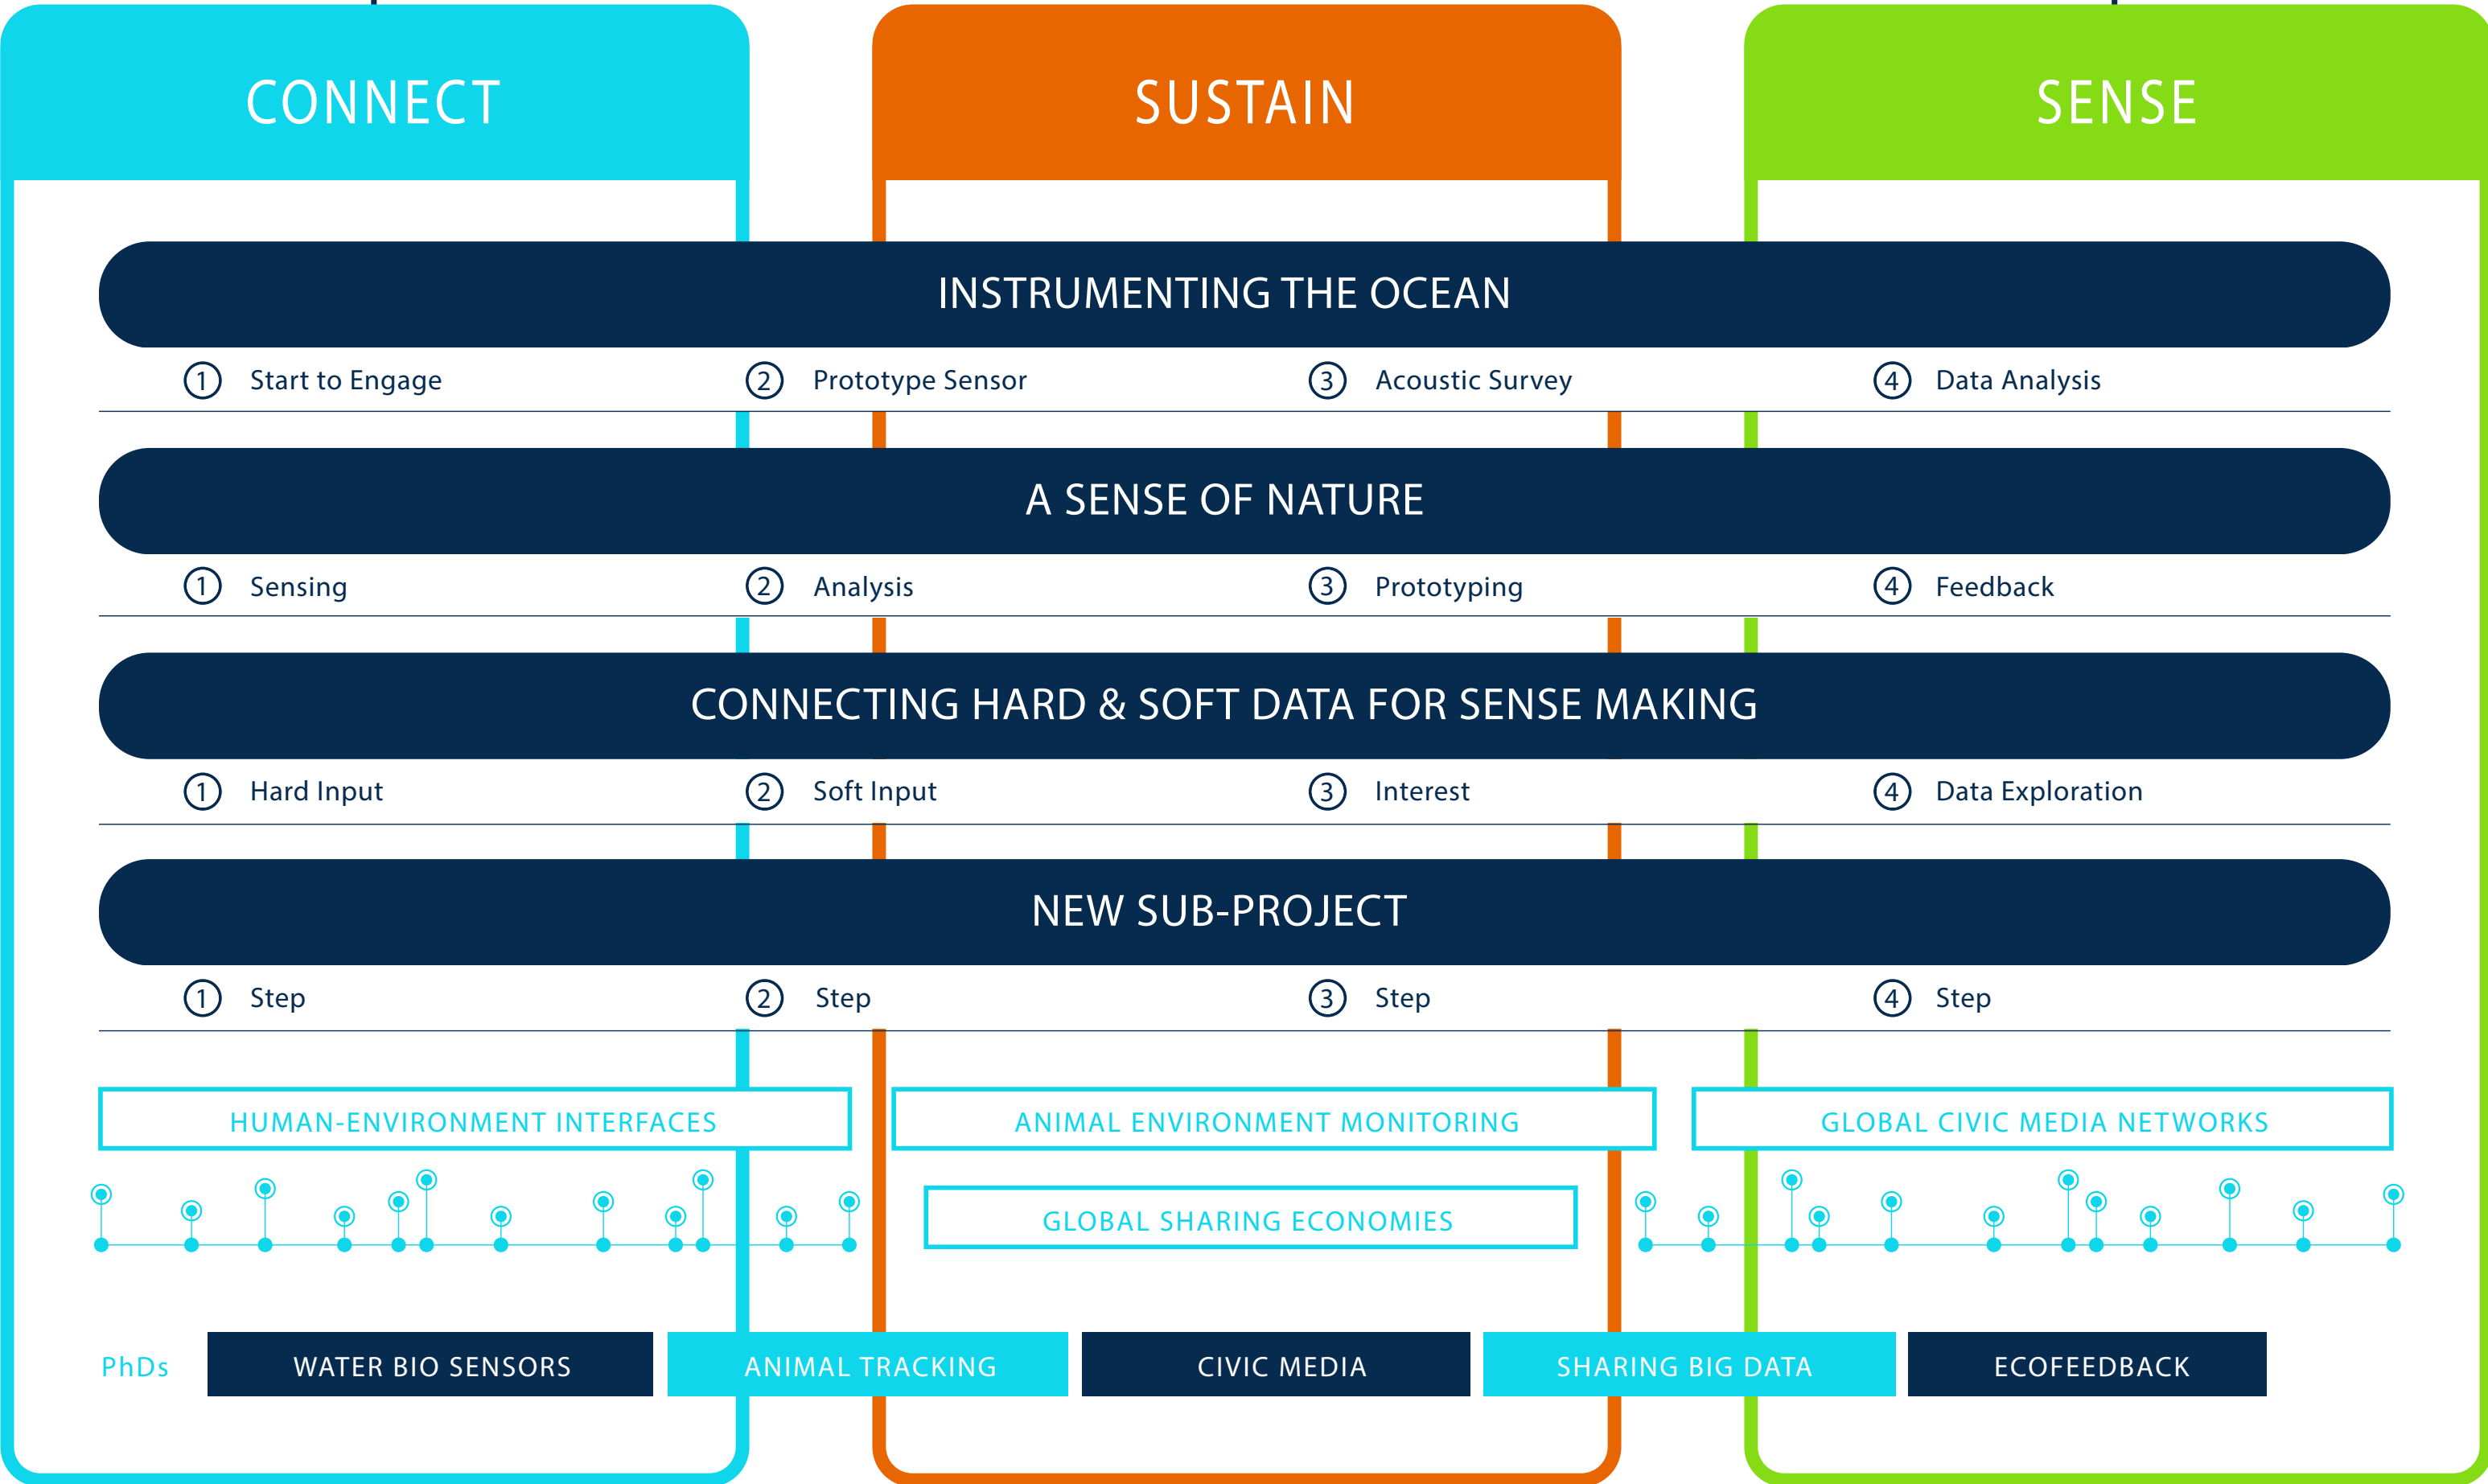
CONNECT

SUSTAIN

SENSE

INSTRUMENTING THE OCEAN

1 Start to Engage
2 Prototype Sensor
3 Acoustic Survey
4 Data Analysis

A SENSE OF NATURE

1 Sensing
2 Analysis
3 Prototyping
4 Feedback

CONNECTING HARD & SOFT DATA FOR SENSE MAKING

1 Hard Input
2 Soft Input
3 Interest
4 Data Exploration

NEW SUB-PROJECT

1 Step
2 Step
3 Step
4 Step

HUMAN-ENVIRONMENT INTERFACES

ANIMAL ENVIRONMENT MONITORING

GLOBAL CIVIC MEDIA NETWORKS

GLOBAL SHARING ECONOMIES

PhDs

WATER BIO SENSORS

ANIMAL TRACKING

CIVIC MEDIA

SHARING BIG DATA

ECOFEEDBACK